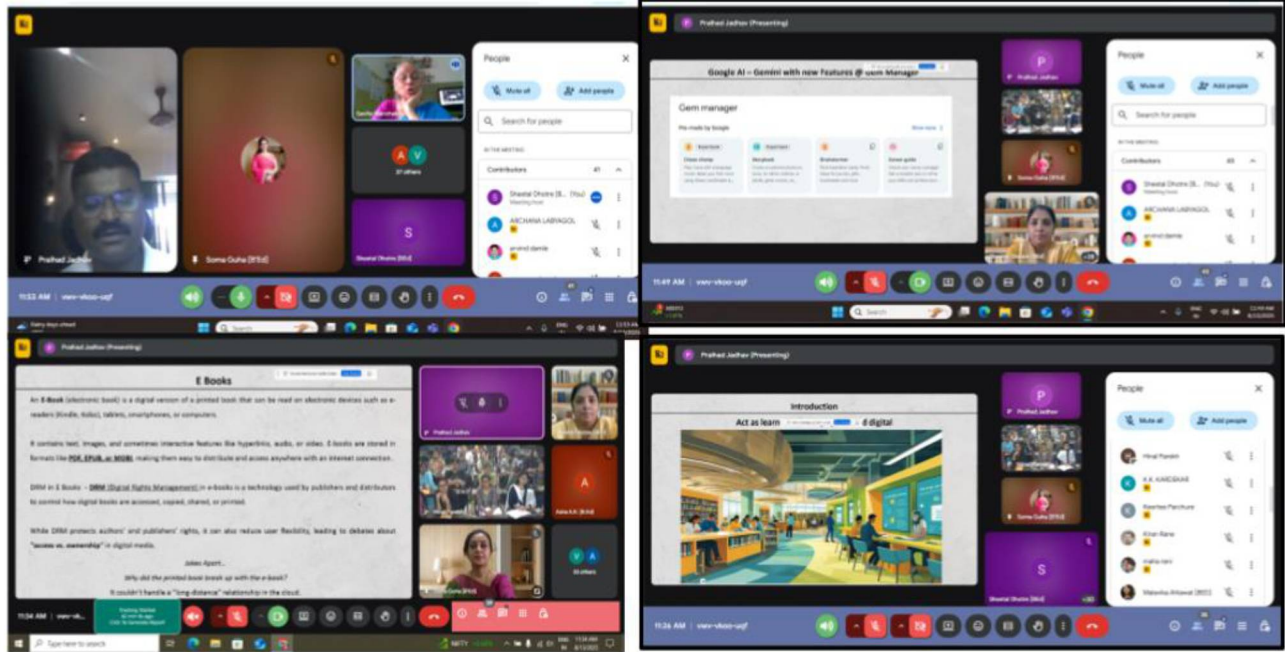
People

Mute all

Add people

Search for people

IN THE MEETING

Contributors 41

Sheetal Dhotre (B... (You)
Meeting host

ARCHANA LABYAGOL

arvind damle

Prathad Jadhav

Soma Guha (BTEd)

37 others

Sheetal Dhotre (BEd)

11:53 AM | vwv-vkoo-uqf

Prathad Jadhav (Presenting)

Google AI – Gemini with new Features @ Gem Manager

Gem manager

Pre-made by Google

Show more

Chess champ

Storybook

Brainstormer

Career guide

Prathad Jadhav

Soma Guha (BTEd)

People

Mute all

Add people

Search for people

IN THE MEETING

Contributors 40

Sheetal Dhotre (B... (You)
Meeting host

ARCHANA LABYAGOL

arvind damle

11:49 AM | vwv-vkoo-uqf

Prathad Jadhav (Presenting)

E Books

An E-Book (electronic book) is a digital version of a printed book that can be read on electronic devices such as e-readers (Kindle, Kobo), tablets, smartphones, or computers.

It contains text, images, and sometimes interactive features like hyperlinks, audio, or video. E-books are stored in formats like PDF, EPUB, or MOBI, making them easy to distribute and access anywhere with an internet connection.

DRM in E Books – DRM (Digital Rights Management) in e-books is a technology used by publishers and distributors to control how digital books are accessed, copied, shared, or printed.

While DRM protects authors' and publishers' rights, it can also reduce user flexibility, leading to debates about "access vs. ownership" in digital media.

Jokes Apart...

Why did the printed book break up with the e-book?

It couldn't handle a "long-distance" relationship in the cloud.

Prathad Jadhav

Asha A.K. (B.Ed)

33 others

11:34 AM | vwv-

Type here to search

Prathad Jadhav (Presenting)

Introduction

Act as learn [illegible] d digital

Prathad Jadhav

Soma Guha (BTEd)

Sheetal Dhotre (BEd)

People

Mute all

Add people

Hinal Parekh

K.K. KAREKAR

Keertee Parchure

Kiran Rane

maha rani

Manisha Ahiwal (BED)

11:26 AM | vwv-vkoo-uqf